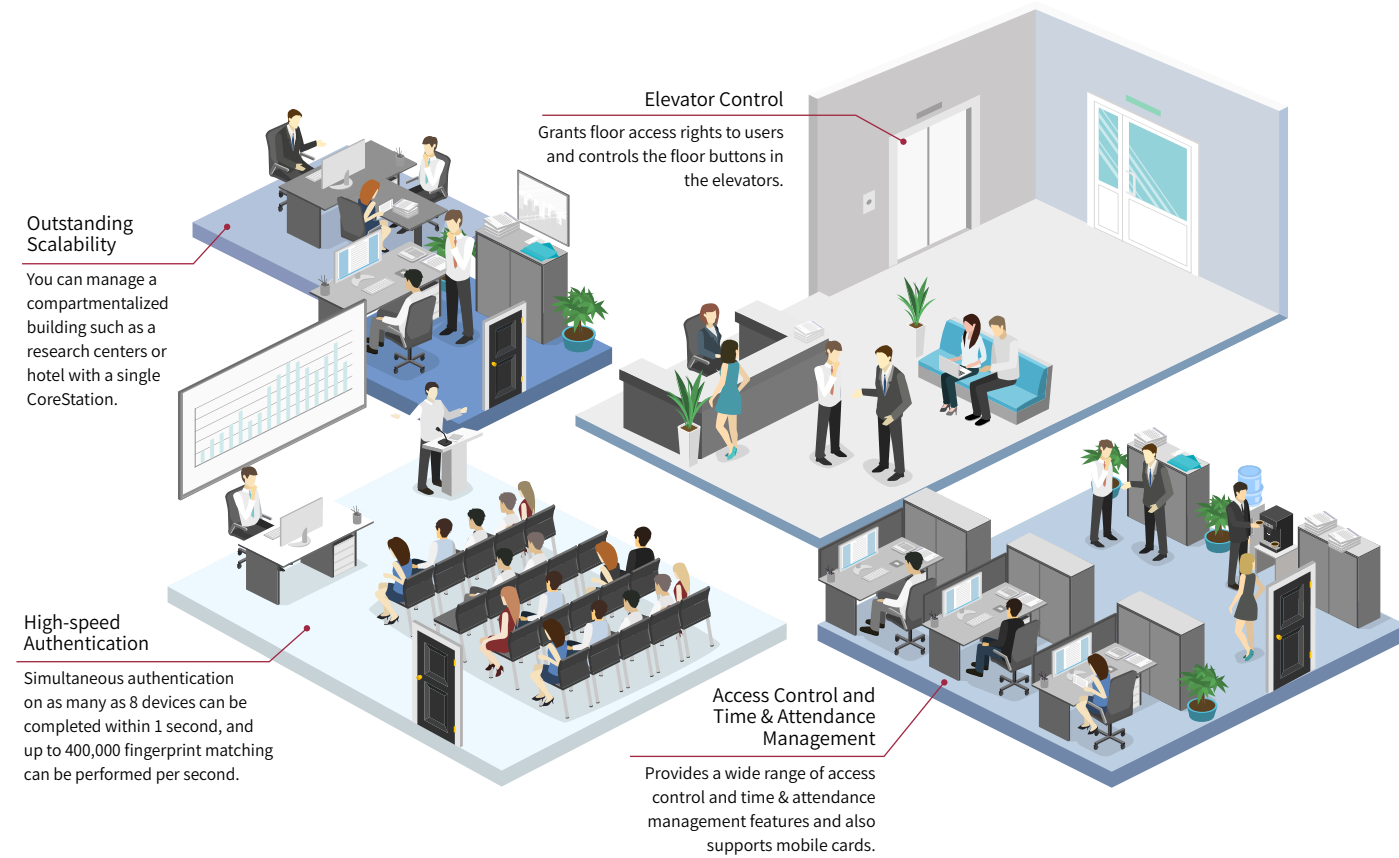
Elevator Control

Grants floor access rights to users and controls the floor buttons in the elevators.

Outstanding Scalability

You can manage a compartmentalized building such as a research centers or hotel with a single CoreStation.

High-speed Authentication

Simultaneous authentication on as many as 8 devices can be completed within 1 second, and up to 400,000 fingerprint matching can be performed per second.

Access Control and Time & Attendance Management

Provides a wide range of access control and time & attendance management features and also supports mobile cards.